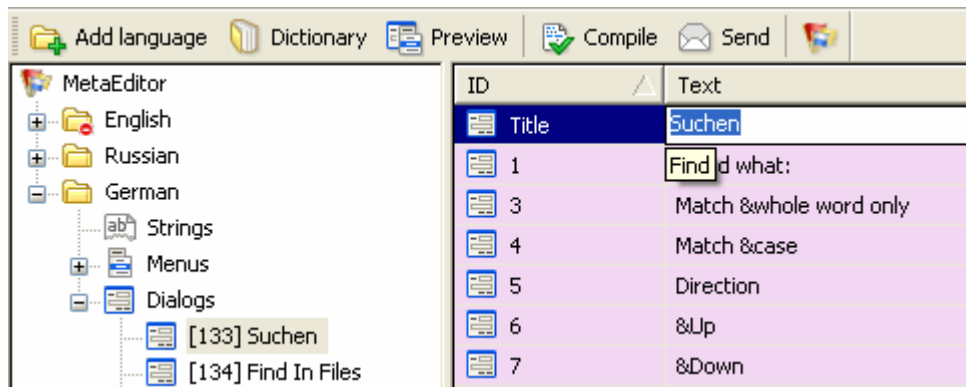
Add language | Dictionary | Preview | Compile | Send

MetaEditor
English
Russian
German
Strings
Menus
Dialogs
[133] Suchen
[134] Find In Files

| ID | Text |
|---|---|
| Title | Suchen |
| 1 | Find d what: |
| 3 | Match &whole word only |
| 4 | Match &case |
| 5 | Direction |
| 6 | &Up |
| 7 | &Down |